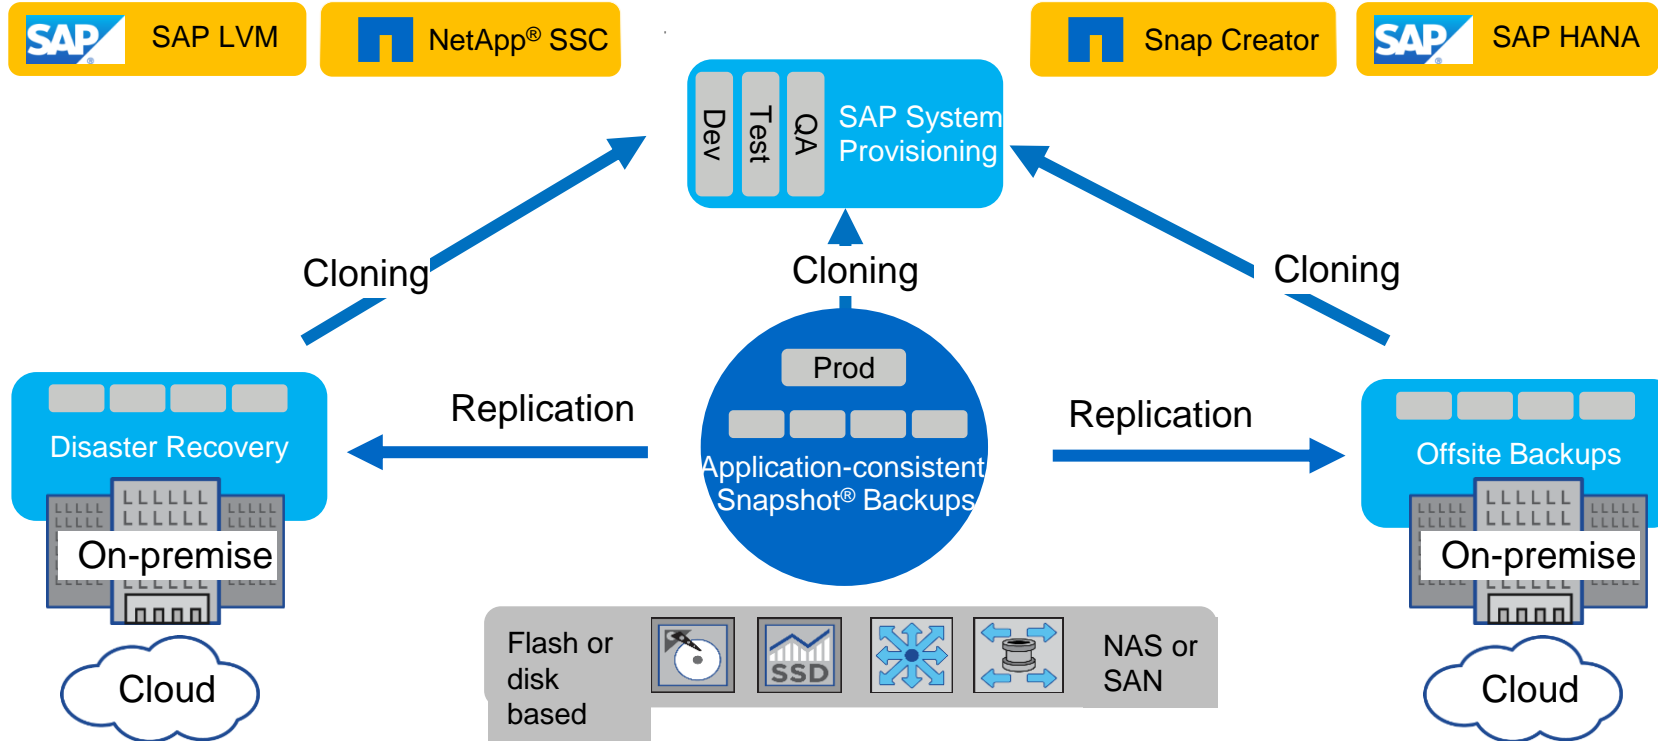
SAP SAP LVM

NetApp® SSC

Snap Creator

SAP SAP HANA

Dev

Test

QA

SAP System Provisioning

Cloning

Cloning

Cloning

Prod

Replication

Replication

Disaster Recovery

Application-consistent Snapshot® Backups

Offsite Backups

On-premise

On-premise

Cloud

Cloud

Flash or disk based

SSD

NAS or SAN